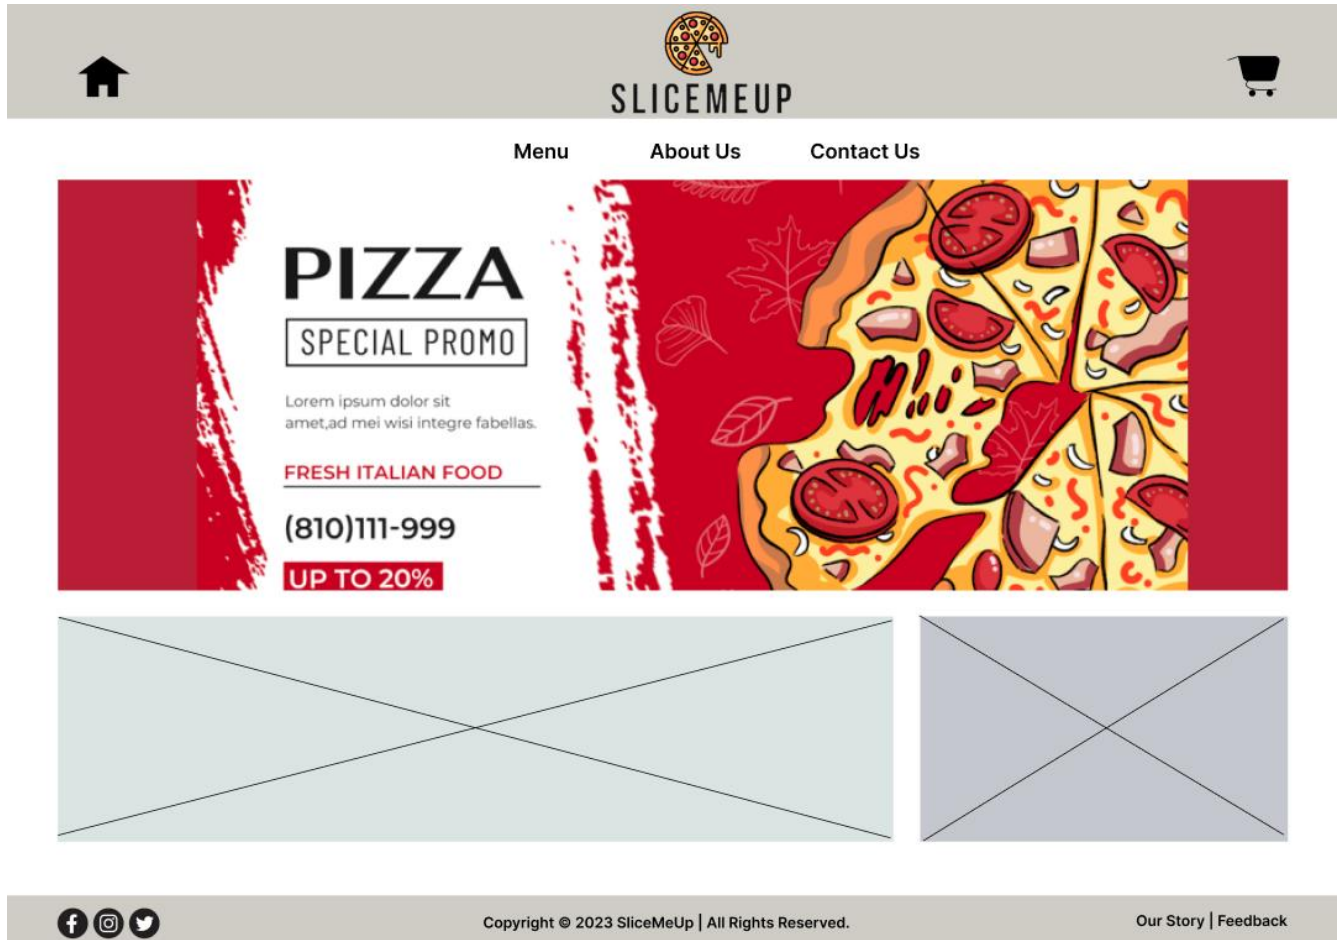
SLICEMEUP

Menu About Us Contact Us

PIZZA

SPECIAL PROMO

Lorem ipsum dolor sit amet,ad mei wisi integre fabellas.

FRESH ITALIAN FOOD

(810)111-999

UP TO 20%

Copyright © 2023 SliceMeUp | All Rights Reserved.

Our Story | Feedback